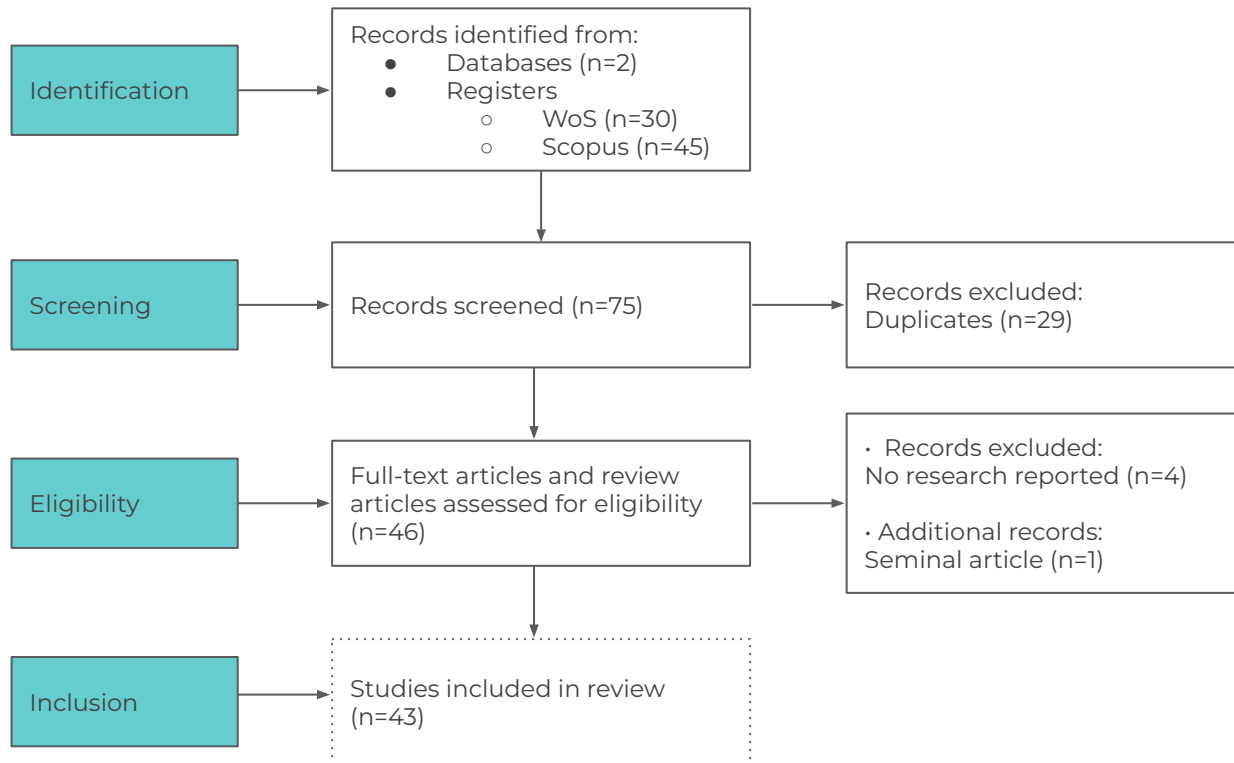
Identification

Records identified from:
● Databases (n=2)
● Registers
○ WoS (n=30)
○ Scopus (n=45)

Screening

Records screened (n=75)

Records excluded:
Duplicates (n=29)

Eligibility

Full-text articles and review articles assessed for eligibility (n=46)

• Records excluded:
No research reported (n=4)

• Additional records:
Seminal article (n=1)

Inclusion

Studies included in review (n=43)